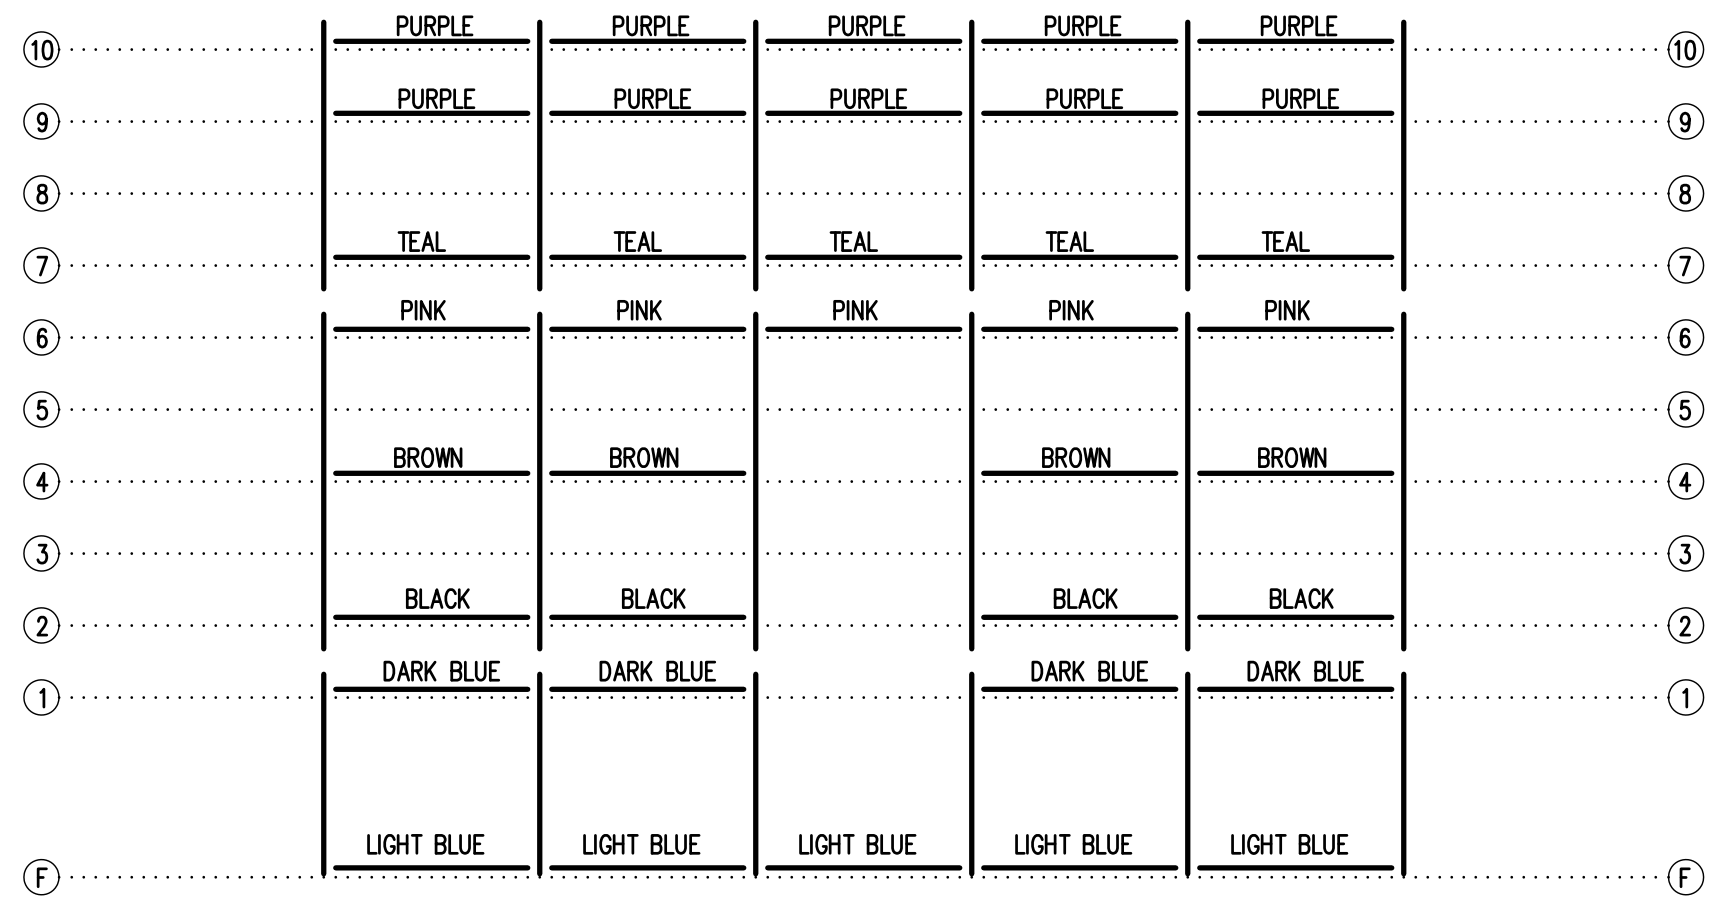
| | | | | | | |
|---|---|---|---|---|---|---|
| 10 | PURPLE | PURPLE | PURPLE | PURPLE | PURPLE | 10 |
| 9 | PURPLE | PURPLE | PURPLE | PURPLE | PURPLE | 9 |
| 8 | | | | | | 8 |
| 7 | TEAL | TEAL | TEAL | TEAL | TEAL | 7 |
| 6 | PINK | PINK | PINK | PINK | PINK | 6 |
| 5 | | | | | | 5 |
| 4 | BROWN | BROWN | | BROWN | BROWN | 4 |
| 3 | | | | | | 3 |
| 2 | BLACK | BLACK | | BLACK | BLACK | 2 |
| 1 | DARK BLUE | DARK BLUE | | DARK BLUE | DARK BLUE | 1 |
| F | LIGHT BLUE | LIGHT BLUE | LIGHT BLUE | LIGHT BLUE | LIGHT BLUE | F |